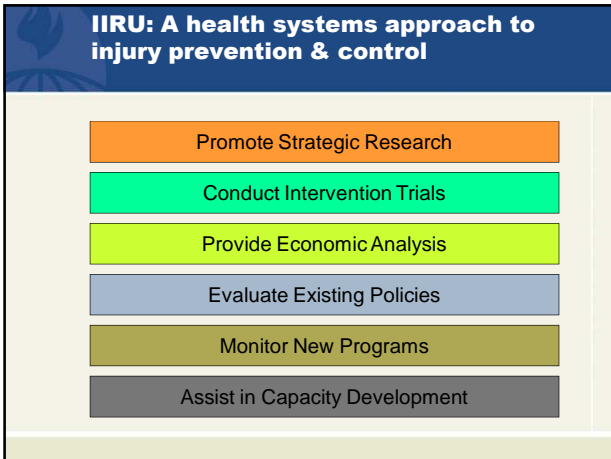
IIRU: A health systems approach to injury prevention & control

Promote Strategic Research

Conduct Intervention Trials

Provide Economic Analysis

Evaluate Existing Policies

Monitor New Programs

Assist in Capacity Development